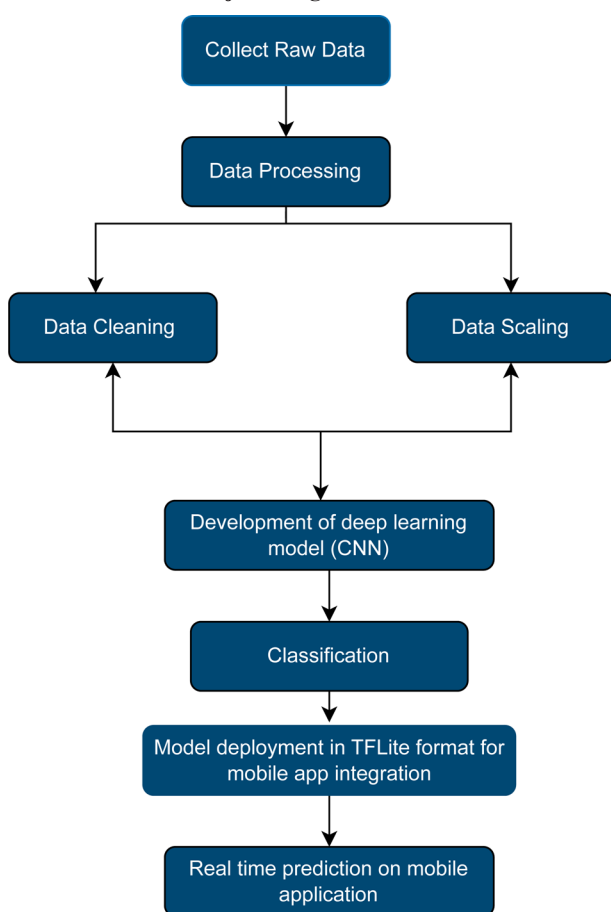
Collect Raw Data

Data Processing

Data Cleaning

Data Scaling

Development of deep learning model (CNN)

Classification

Model deployment in TFLite format for mobile app integration

Real time prediction on mobile application